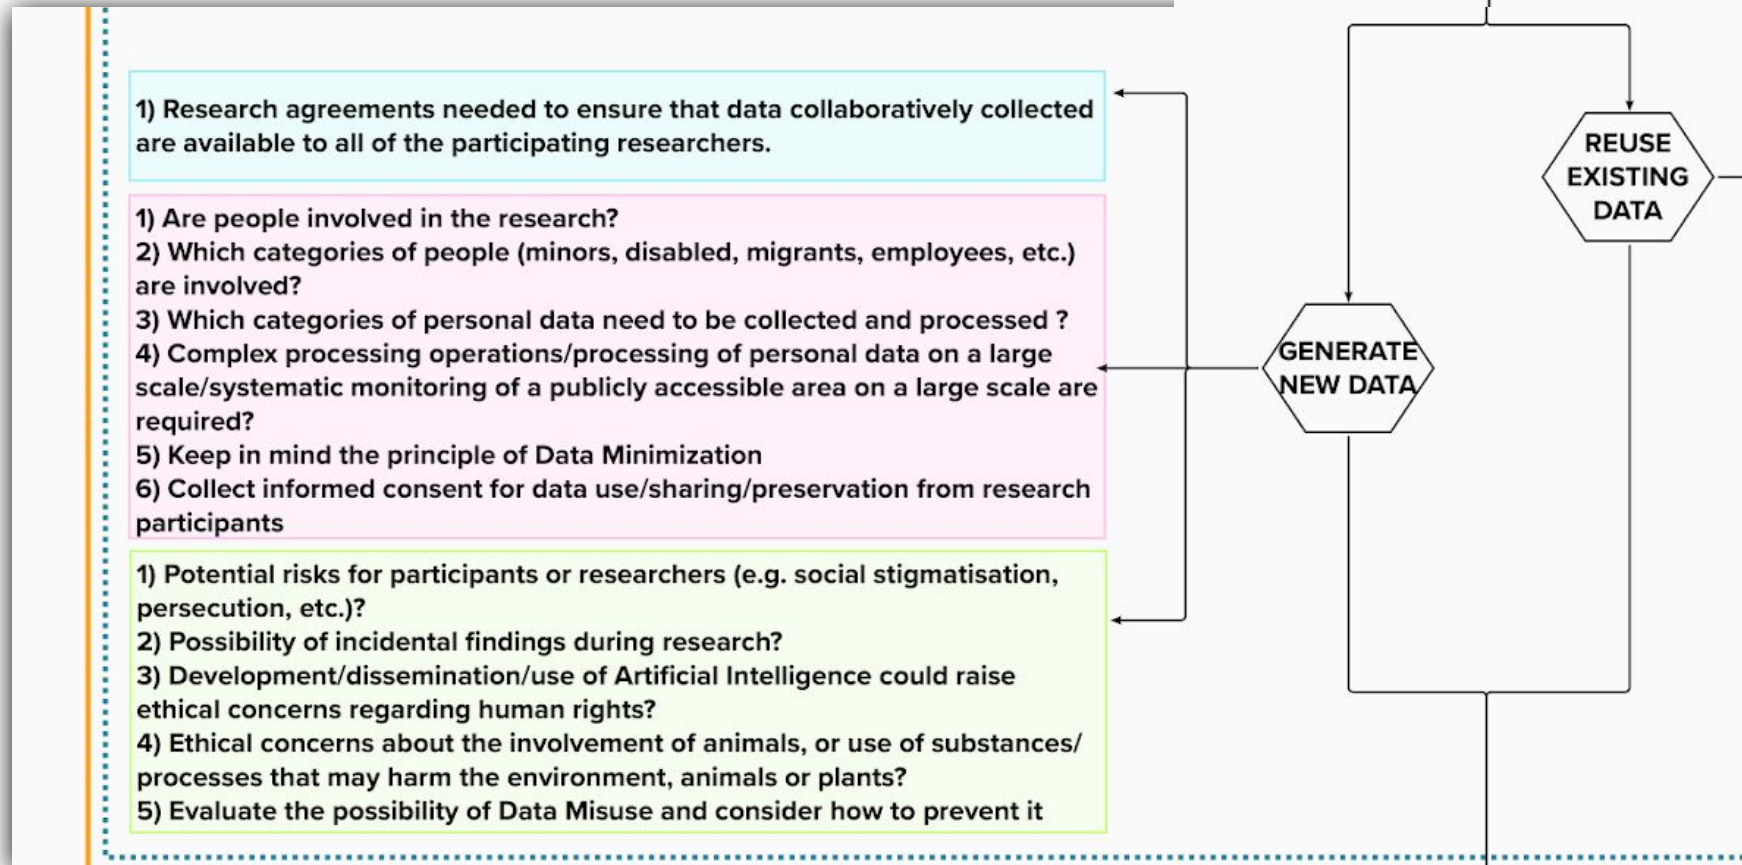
1) Research agreements needed to ensure that data collaboratively collected are available to all of the participating researchers.

1) Are people involved in the research?
2) Which categories of people (minors, disabled, migrants, employees, etc.) are involved?
3) Which categories of personal data need to be collected and processed ?
4) Complex processing operations/processing of personal data on a large scale/systematic monitoring of a publicly accessible area on a large scale are required?
5) Keep in mind the principle of Data Minimization
6) Collect informed consent for data use/sharing/preservation from research participants

1) Potential risks for participants or researchers (e.g. social stigmatisation, persecution, etc.)?
2) Possibility of incidental findings during research?
3) Development/dissemination/use of Artificial Intelligence could raise ethical concerns regarding human rights?
4) Ethical concerns about the involvement of animals, or use of substances/ processes that may harm the environment, animals or plants?
5) Evaluate the possibility of Data Misuse and consider how to prevent it

REUSE EXISTING DATA

GENERATE NEW DATA